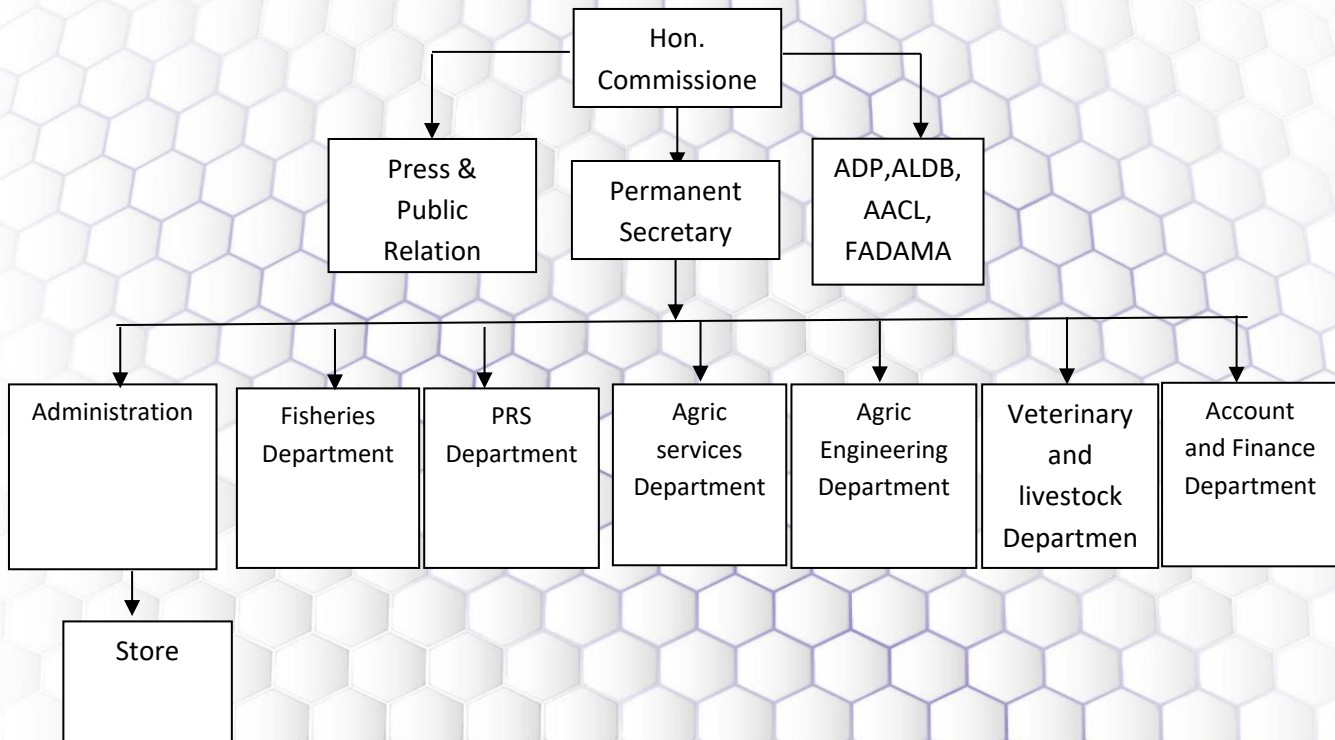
Hon. Commissione

Press & Public Relation

Permanent Secretary

ADP,ALDB, AACL, FADAMA

Administration

Fisheries Department

PRS Department

Agric services Department

Agric Engineering Department

Veterinary and livestock Departmen

Account and Finance Department

Store